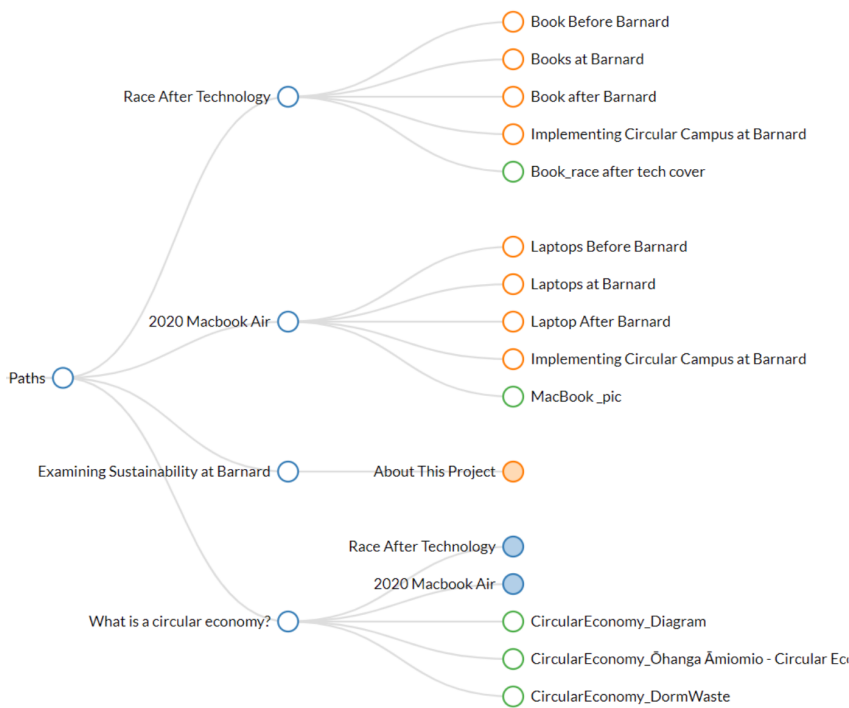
Book Before Barnard
Books at Barnard
Race After Technology
Book after Barnard
Implementing Circular Campus at Barnard
Book_race after tech cover

Laptops Before Barnard
Laptops at Barnard
2020 Macbook Air
Laptop After Barnard
Paths
Implementing Circular Campus at Barnard
MacBook _pic

Examining Sustainability at Barnard
About This Project

Race After Technology
2020 Macbook Air
What is a circular economy?
CircularEconomy_Diagram
CircularEconomy_Ōhanga Āmiomio - Circular Ec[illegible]
CircularEconomy_DormWaste